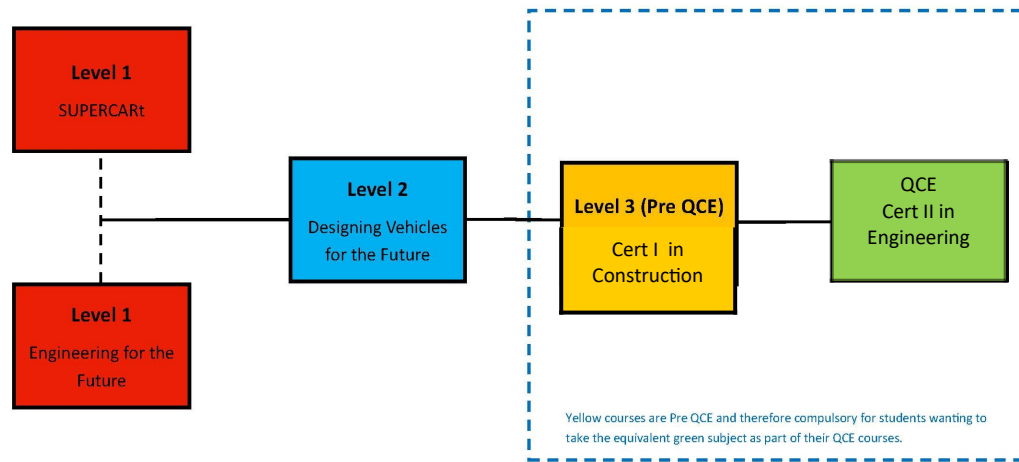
Level 1
SUPERCARt

Level 1
Engineering for the Future

Level 2
Designing Vehicles for the Future

Level 3 (Pre QCE)
Cert I in Construction

QCE
Cert II in Engineering

Yellow courses are Pre QCE and therefore compulsory for students wanting to take the equivalent green subject as part of their QCE courses.